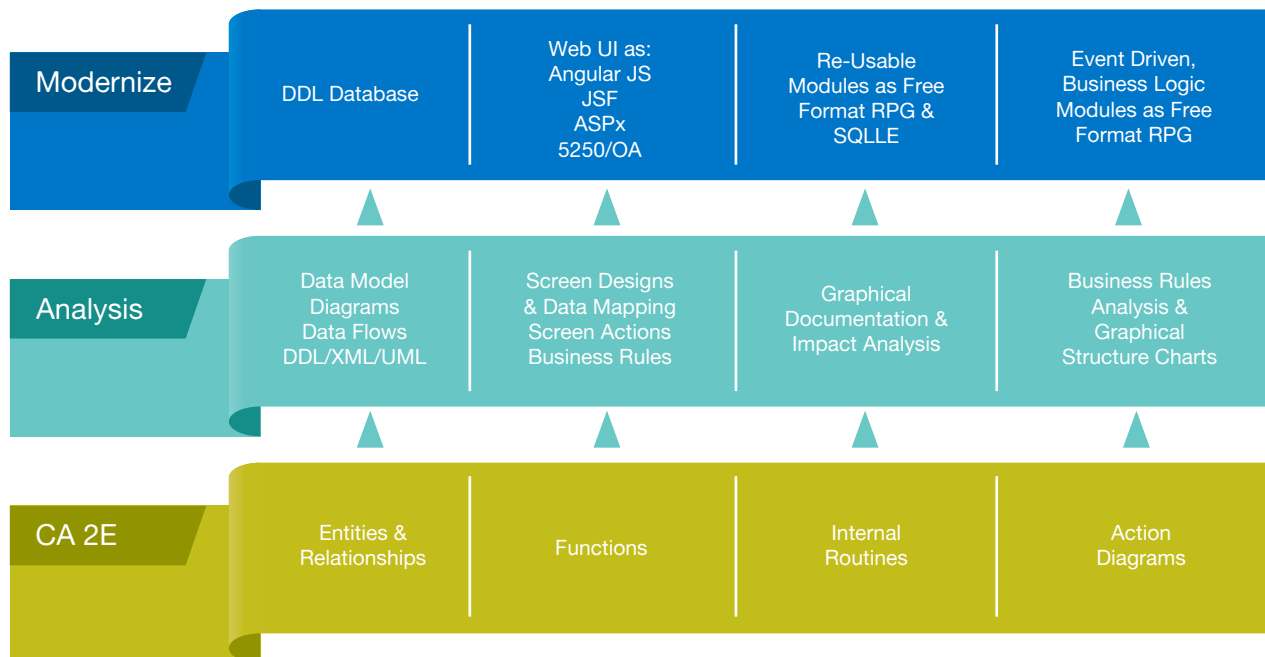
Modernize

DDL Database

Web UI as:
Angular JS
JSF
ASPx
5250/OA

Re-Usable
Modules as Free
Format RPG &
SQLLE

Event Driven,
Business Logic
Modules as Free
Format RPG

Analysis

Data Model
Diagrams
Data Flows
DDL/XML/UML

Screen Designs
& Data Mapping
Screen Actions
Business Rules

Graphical
Documentation &
Impact Analysis

Business Rules
Analysis &
Graphical
Structure Charts

CA 2E

Entities &
Relationships

Functions

Internal
Routines

Action
Diagrams